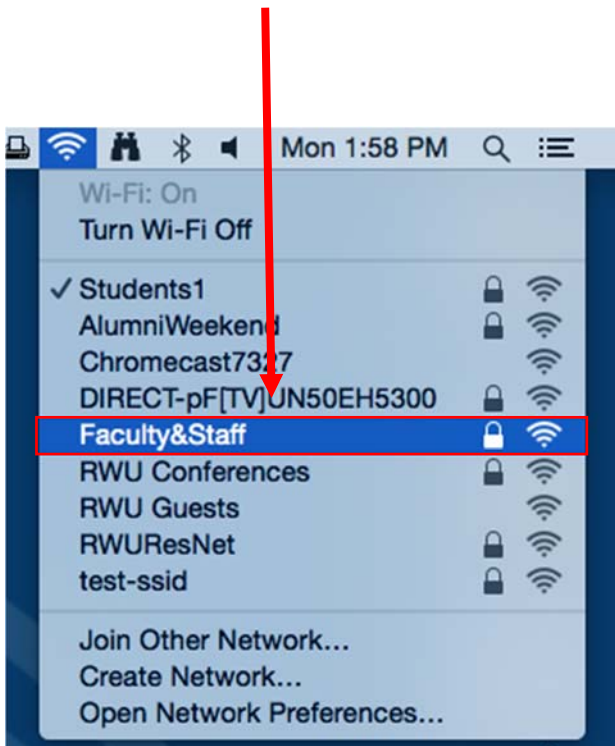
Mon 1:58 PM

Wi-Fi: On
Turn Wi-Fi Off

✓ Students1
AlumniWeekend
Chromecast7327
DIRECT-pF[TV]UN50EH5300
Faculty&Staff
RWU Conferences
RWU Guests
RWUResNet
test-ssid

Join Other Network...
Create Network...
Open Network Preferences...